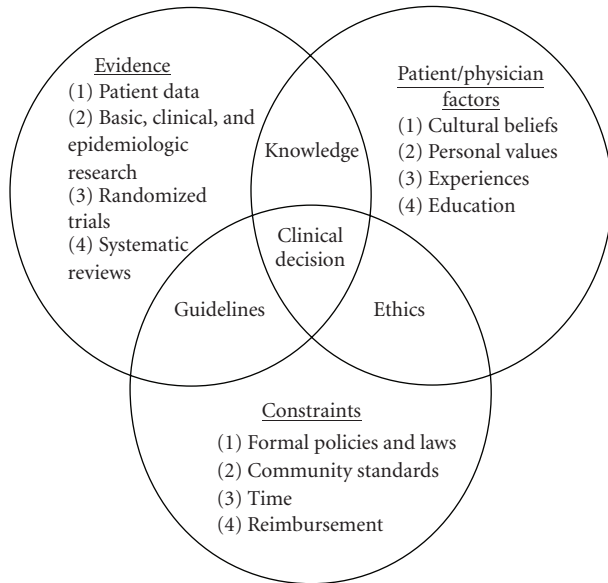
Evidence
(1) Patient data
(2) Basic, clinical, and epidemiologic research
(3) Randomized trials
(4) Systematic reviews

Patient/physician factors
(1) Cultural beliefs
(2) Personal values
(3) Experiences
(4) Education

Knowledge

Clinical decision

Guidelines

Ethics

Constraints
(1) Formal policies and laws
(2) Community standards
(3) Time
(4) Reimbursement